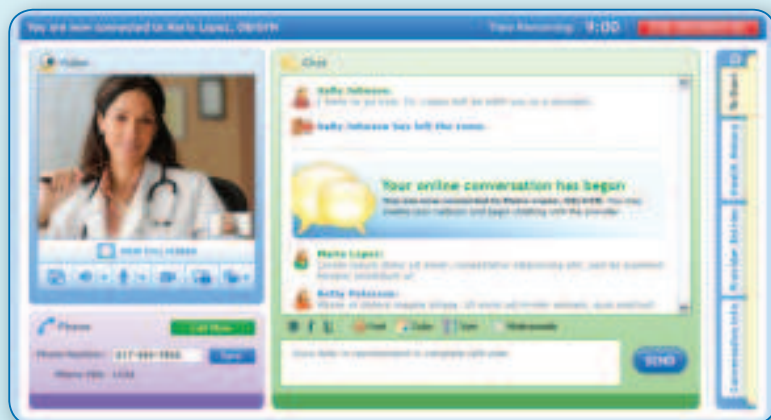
You are now connected to Maria Lopez, OB/GYN

Time Remaining 9:00

Video

View Full Screen

Phone

Call Now

Phone Number: 317-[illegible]

Save

Phone PIN: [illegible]

Chat

Sally Johnson:

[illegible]

Sally Johnson has left the room.

Your online conversation has begun

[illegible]

Maria Lopez:

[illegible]

Sally Johnson:

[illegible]

Font Color Size Whiteboard

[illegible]

SEND

To Start

Health History

Provider Notes

Conversation Info